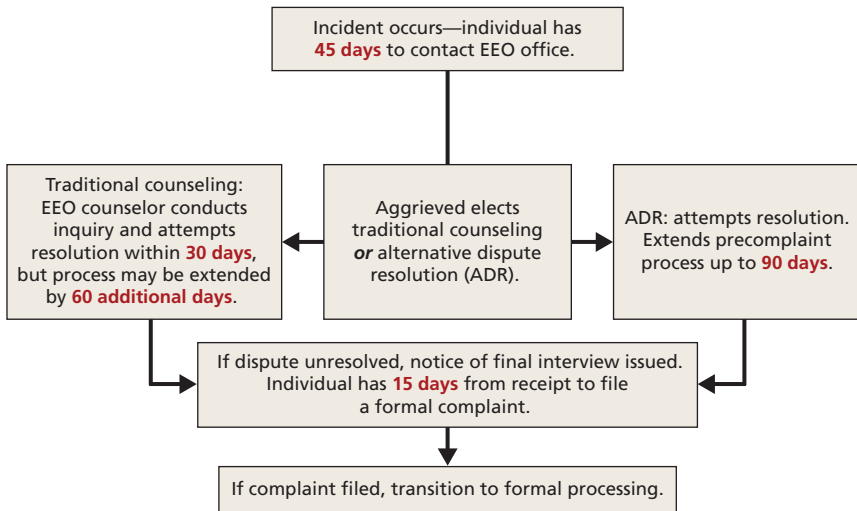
Incident occurs—individual has **45 days** to contact EEO office.

Traditional counseling: EEO counselor conducts inquiry and attempts resolution within **30 days**, but process may be extended by **60 additional days**.

Aggrieved elects traditional counseling ***or*** alternative dispute resolution (ADR).

ADR: attempts resolution. Extends precomplaint process up to **90 days**.

If dispute unresolved, notice of final interview issued. Individual has **15 days** from receipt to file a formal complaint.

If complaint filed, transition to formal processing.